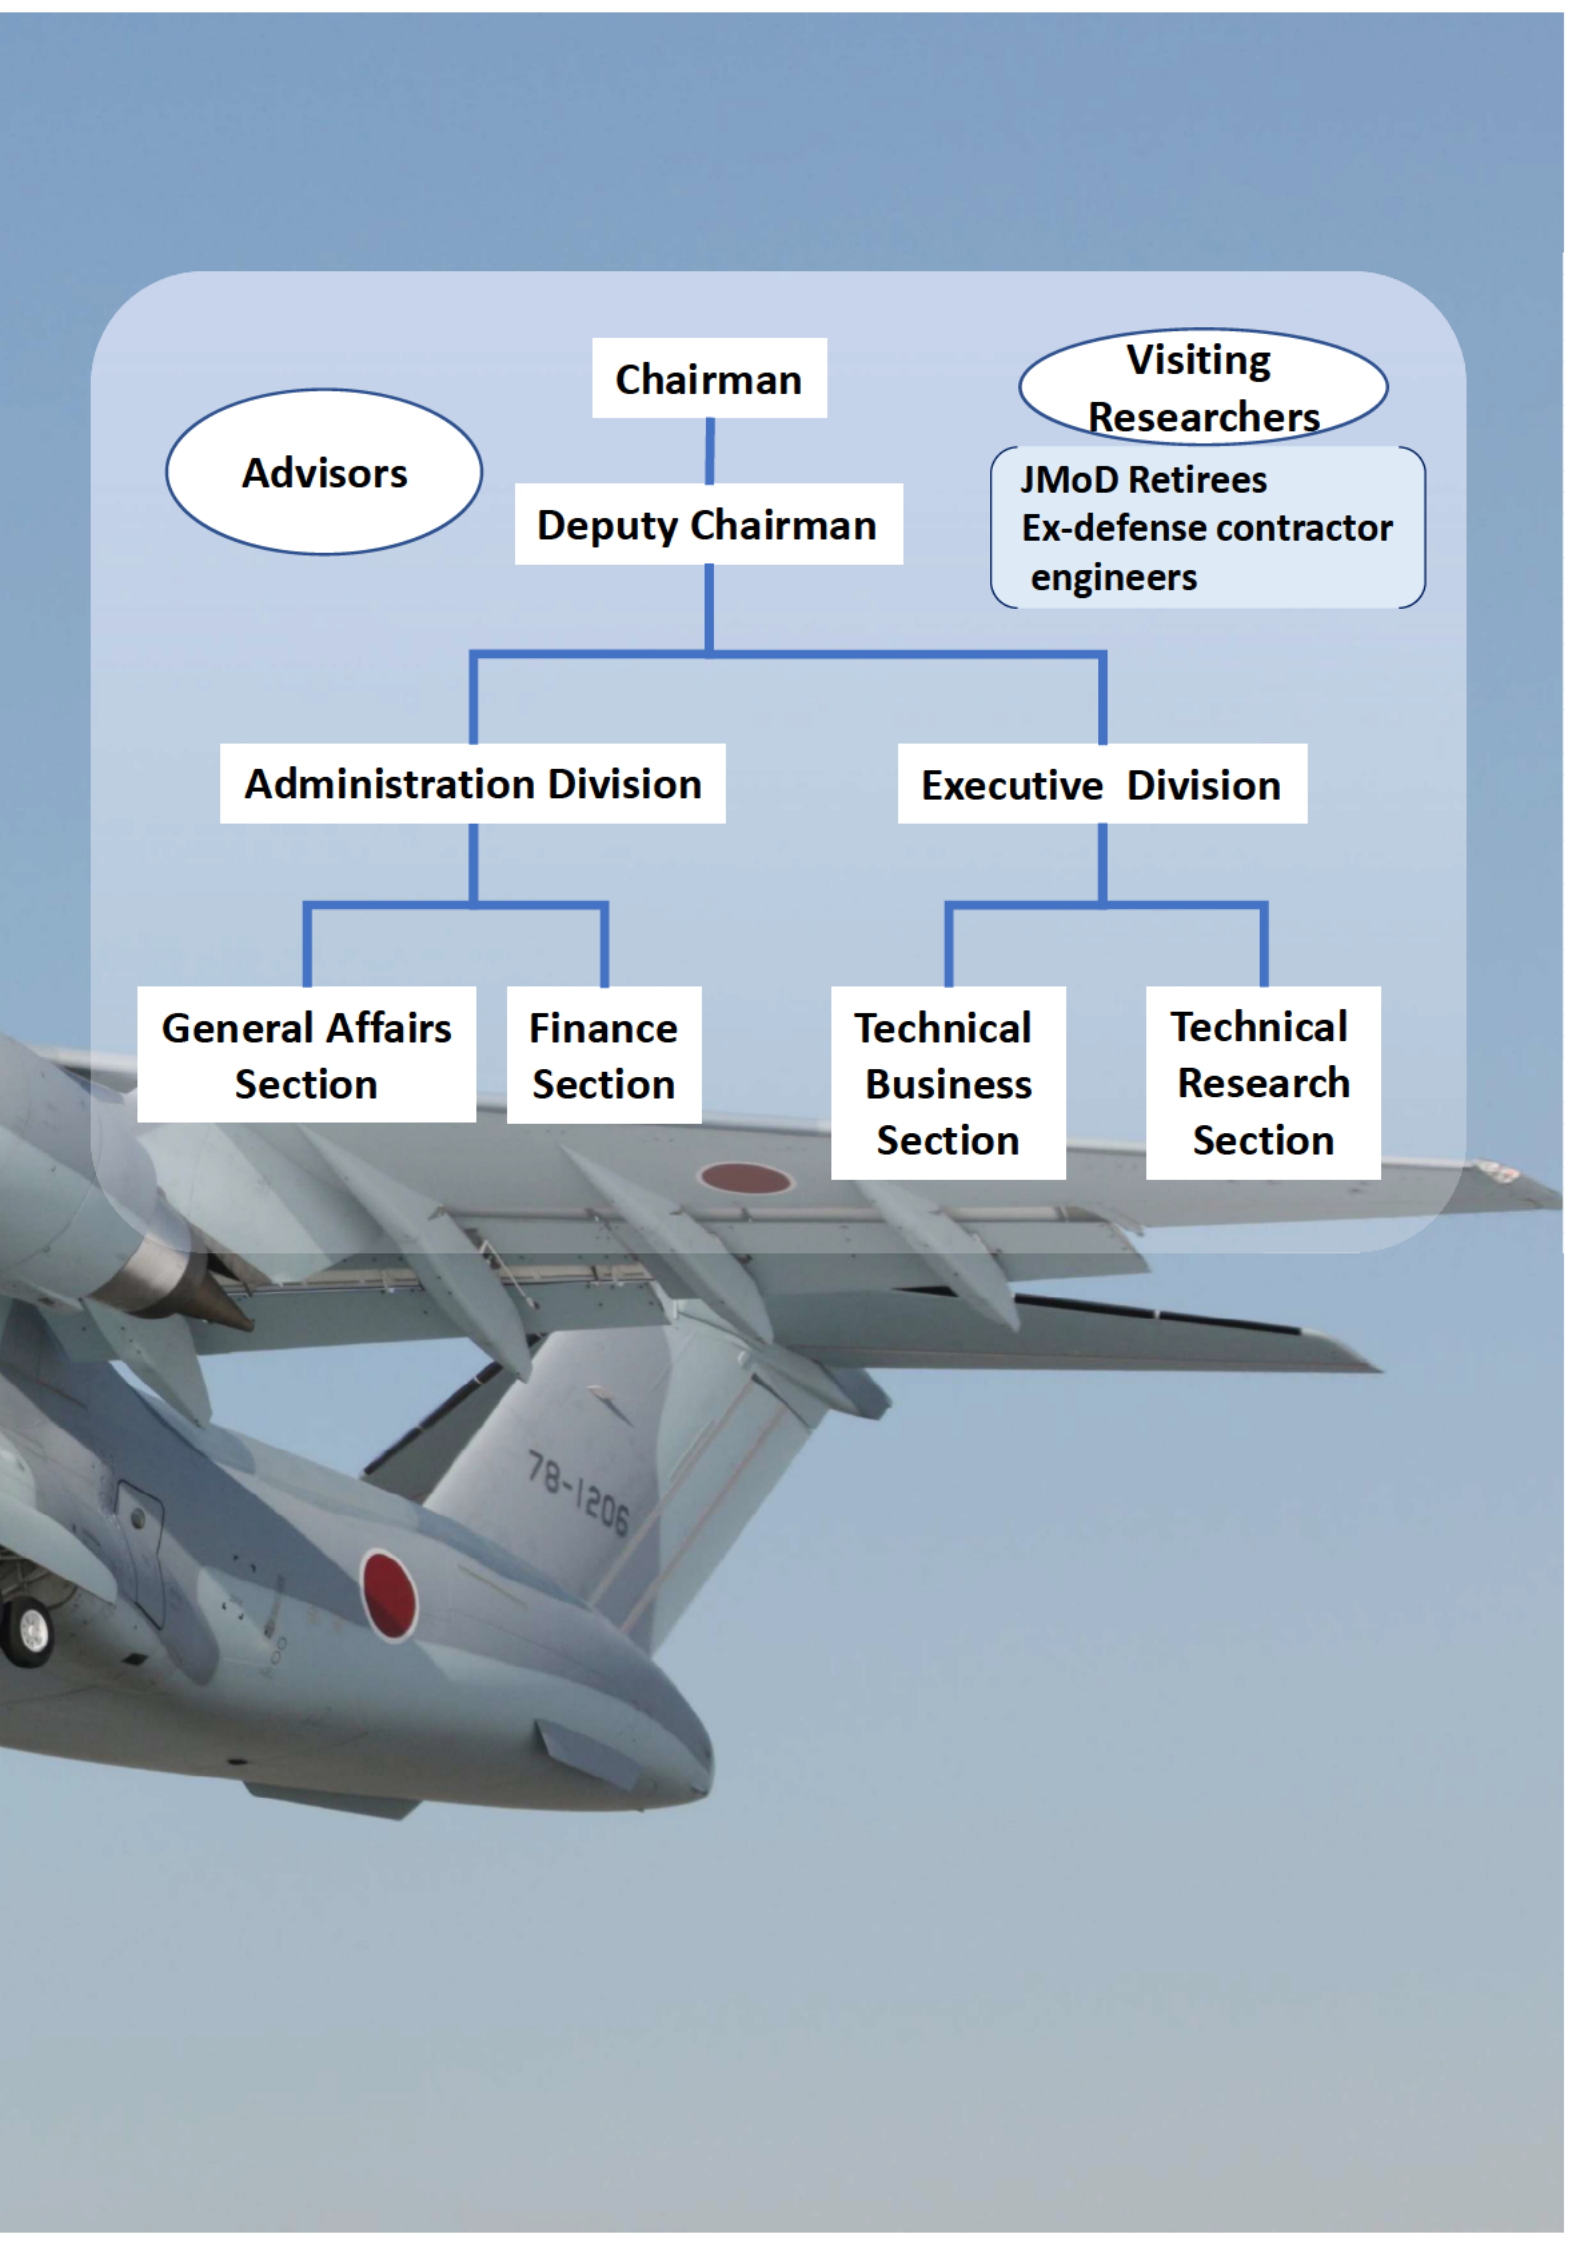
Chairman

Visiting Researchers

JMoD Retirees
Ex-defense contractor engineers

Advisors

Deputy Chairman

Administration Division

Executive Division

General Affairs Section

Finance Section

Technical Business Section

Technical Research Section

78-1206